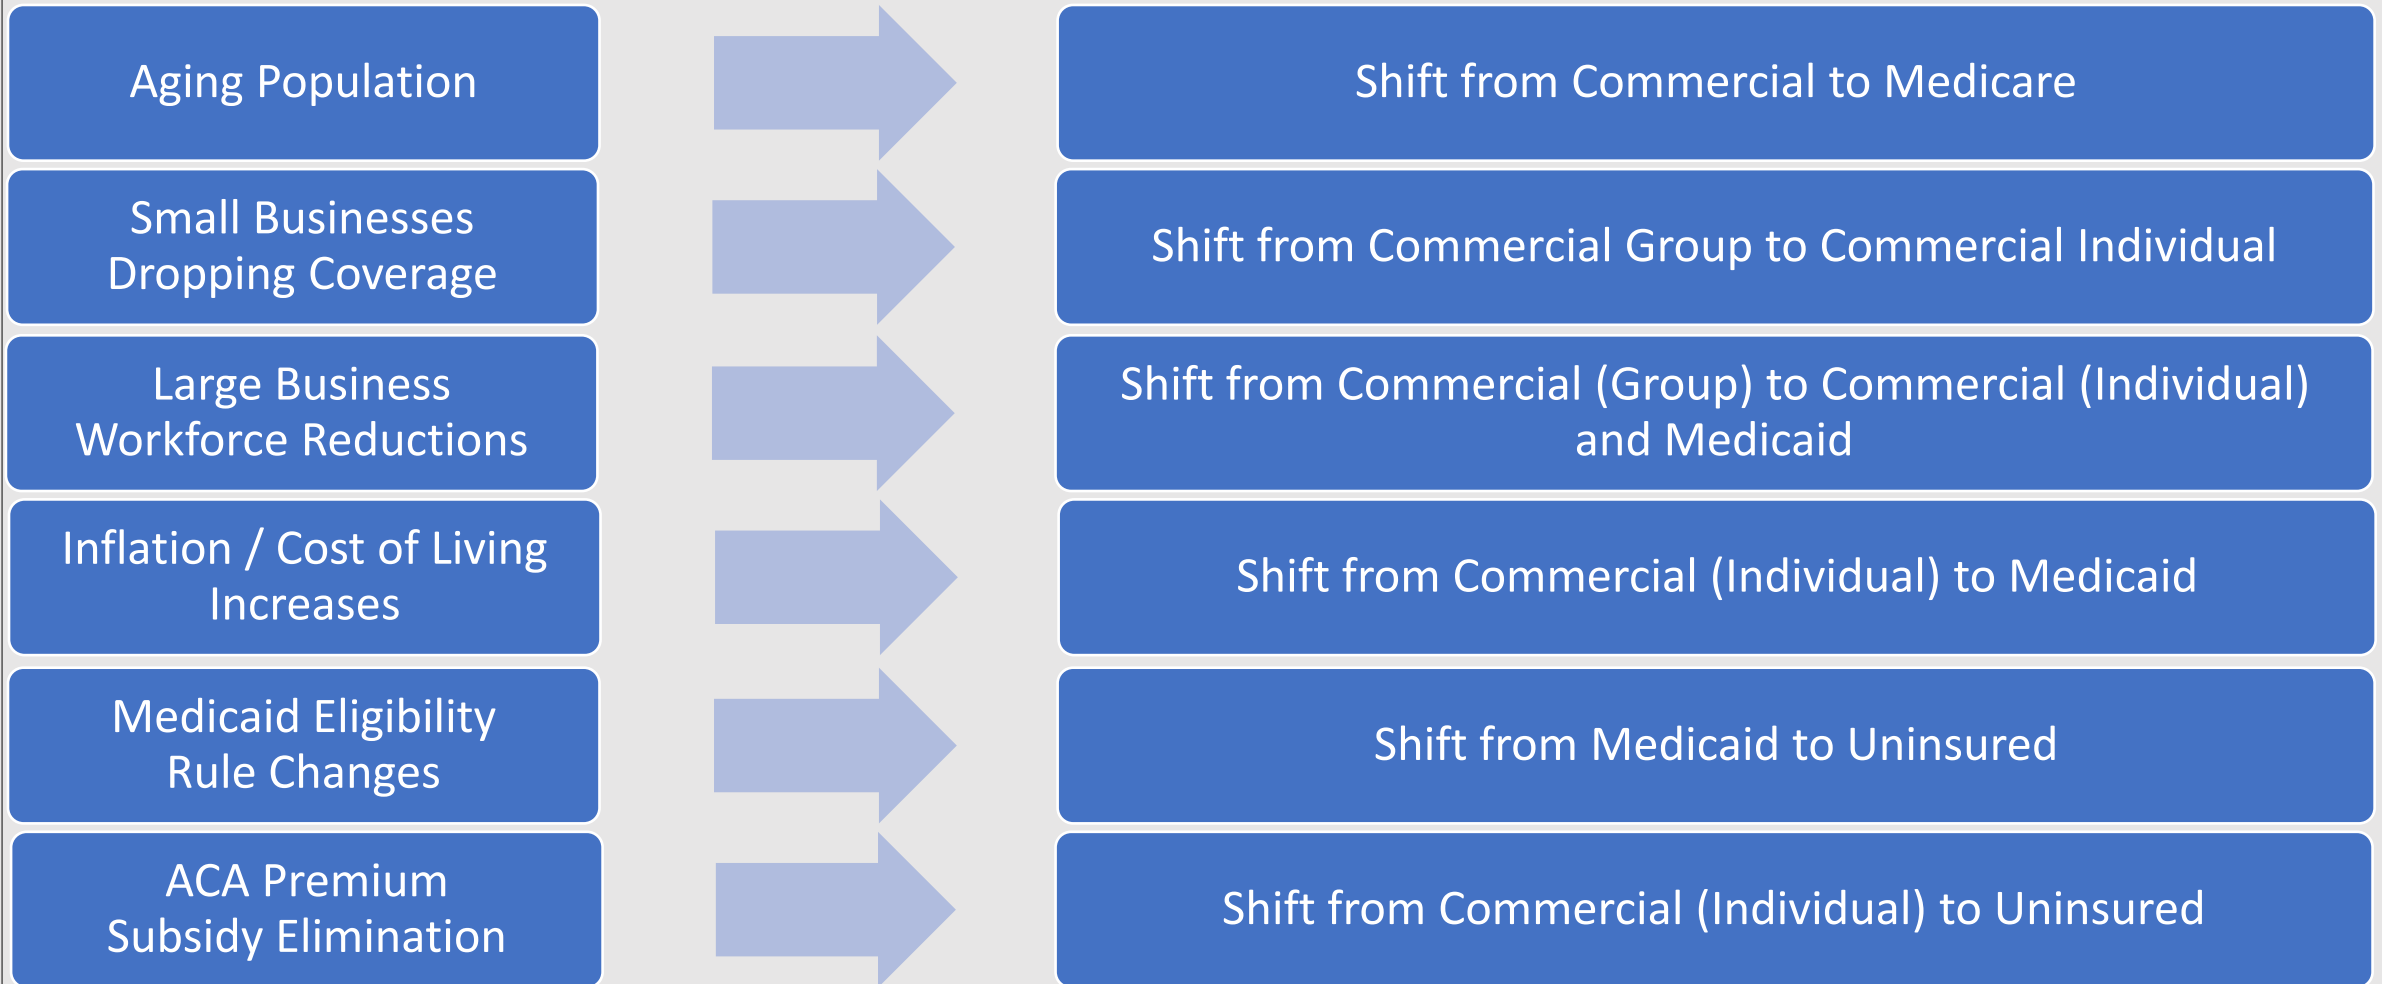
Aging Population

Shift from Commercial to Medicare

Small Businesses Dropping Coverage

Shift from Commercial Group to Commercial Individual

Large Business Workforce Reductions

Shift from Commercial (Group) to Commercial (Individual) and Medicaid

Inflation / Cost of Living Increases

Shift from Commercial (Individual) to Medicaid

Medicaid Eligibility Rule Changes

Shift from Medicaid to Uninsured

ACA Premium Subsidy Elimination

Shift from Commercial (Individual) to Uninsured